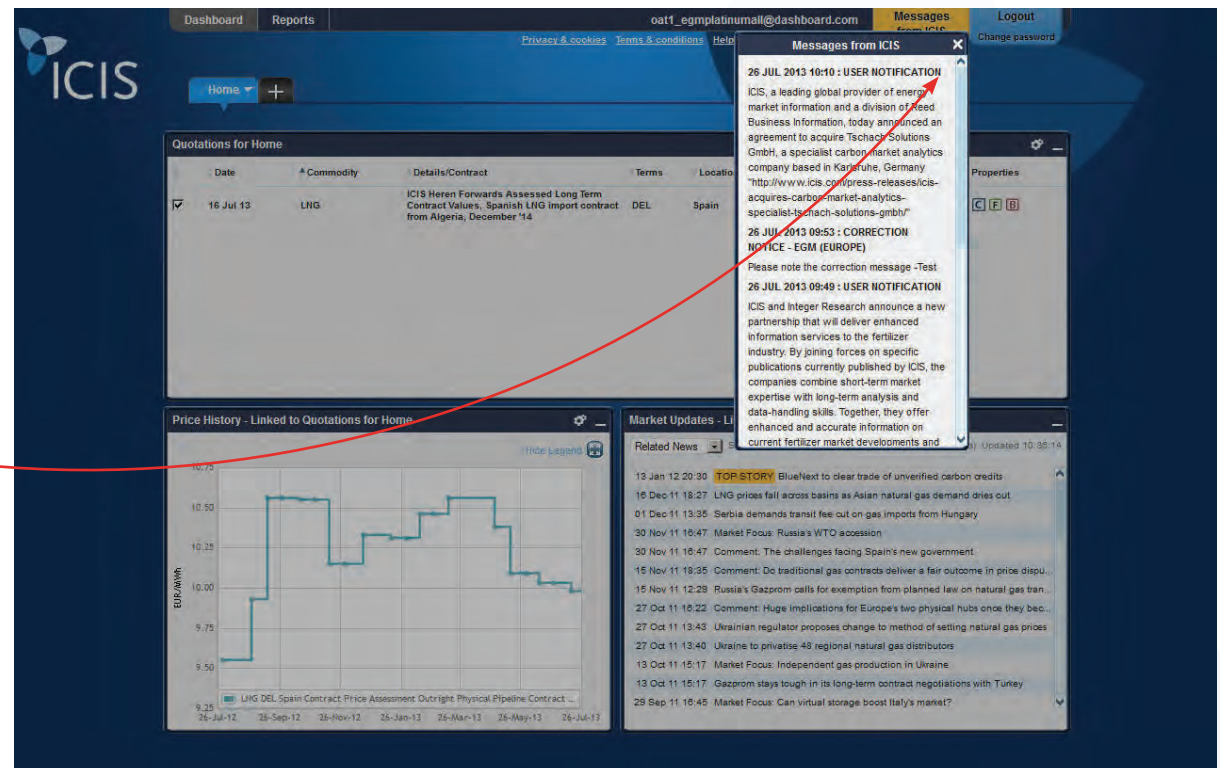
ICIS

Dashboard Reports oat1_egmplatinumall@dashboard.com Messages from ICIS Logout
Privacy & cookies Terms & conditions Help Change password

Home +

Quotations for Home

| | Date | Commodity | Details/Contract | Terms | Location | Properties |
|---|---|---|---|---|---|---|
| ☑ | 16 Jul 13 | LNG | ICIS Heren Forwards Assessed Long Term Contract Values, Spanish LNG import contract from Algeria, December '14 | DEL | Spain | C F B |

Messages from ICIS ×

26 JUL 2013 10:10 : USER NOTIFICATION
ICIS, a leading global provider of energy market information and a division of Reed Business Information, today announced an agreement to acquire Tschach Solutions GmbH, a specialist carbon market analytics company based in Karlsruhe, Germany "http://www.icis.com/press-releases/icis-acquires-carbon-market-analytics-specialist-tschach-solutions-gmbh/"

26 JUL 2013 09:53 : CORRECTION NOTICE - EGM (EUROPE)
Please note the correction message -Test

26 JUL 2013 09:49 : USER NOTIFICATION
ICIS and Integer Research announce a new partnership that will deliver enhanced information services to the fertilizer industry. By joining forces on specific publications currently published by ICIS, the companies combine short-term market expertise with long-term analysis and data-handling skills. Together, they offer enhanced and accurate information on current fertilizer market developments and

Price History - Linked to Quotations for Home
Hide Legend
10.75
10.50
10.25
10.00
9.75
9.50
9.25
EUR/MWh
LNG DEL Spain Contract Price Assessment Outright Physical Pipeline Contract ...
26-Jul-12 26-Sep-12 26-Nov-12 26-Jan-13 26-Mar-13 26-May-13 26-Jul-13

Market Updates - Li
Related News Updated 10:36:14
13 Jan 12 20:30 TOP STORY BlueNext to clear trade of unverified carbon credits
16 Dec 11 18:27 LNG prices fall across basins as Asian natural gas demand dries out
01 Dec 11 13:35 Serbia demands transit fee cut on gas imports from Hungary
30 Nov 11 16:47 Market Focus: Russia's WTO accession
30 Nov 11 16:47 Comment: The challenges facing Spain's new government
15 Nov 11 19:35 Comment: Do traditional gas contracts deliver a fair outcome in price dispu...
15 Nov 11 12:29 Russia's Gazprom calls for exemption from planned law on natural gas tran...
27 Oct 11 16:22 Comment: Huge implications for Europe's two physical hubs once they bec...
27 Oct 11 13:43 Ukrainian regulator proposes change to method of setting natural gas prices
27 Oct 11 13:40 Ukraine to privatise 48 regional natural gas distributors
13 Oct 11 15:17 Market Focus: Independent gas production in Ukraine
13 Oct 11 15:17 Gazprom stays tough in its long-term contract negotiations with Turkey
29 Sep 11 16:45 Market Focus: Can virtual storage boost Italy's market?